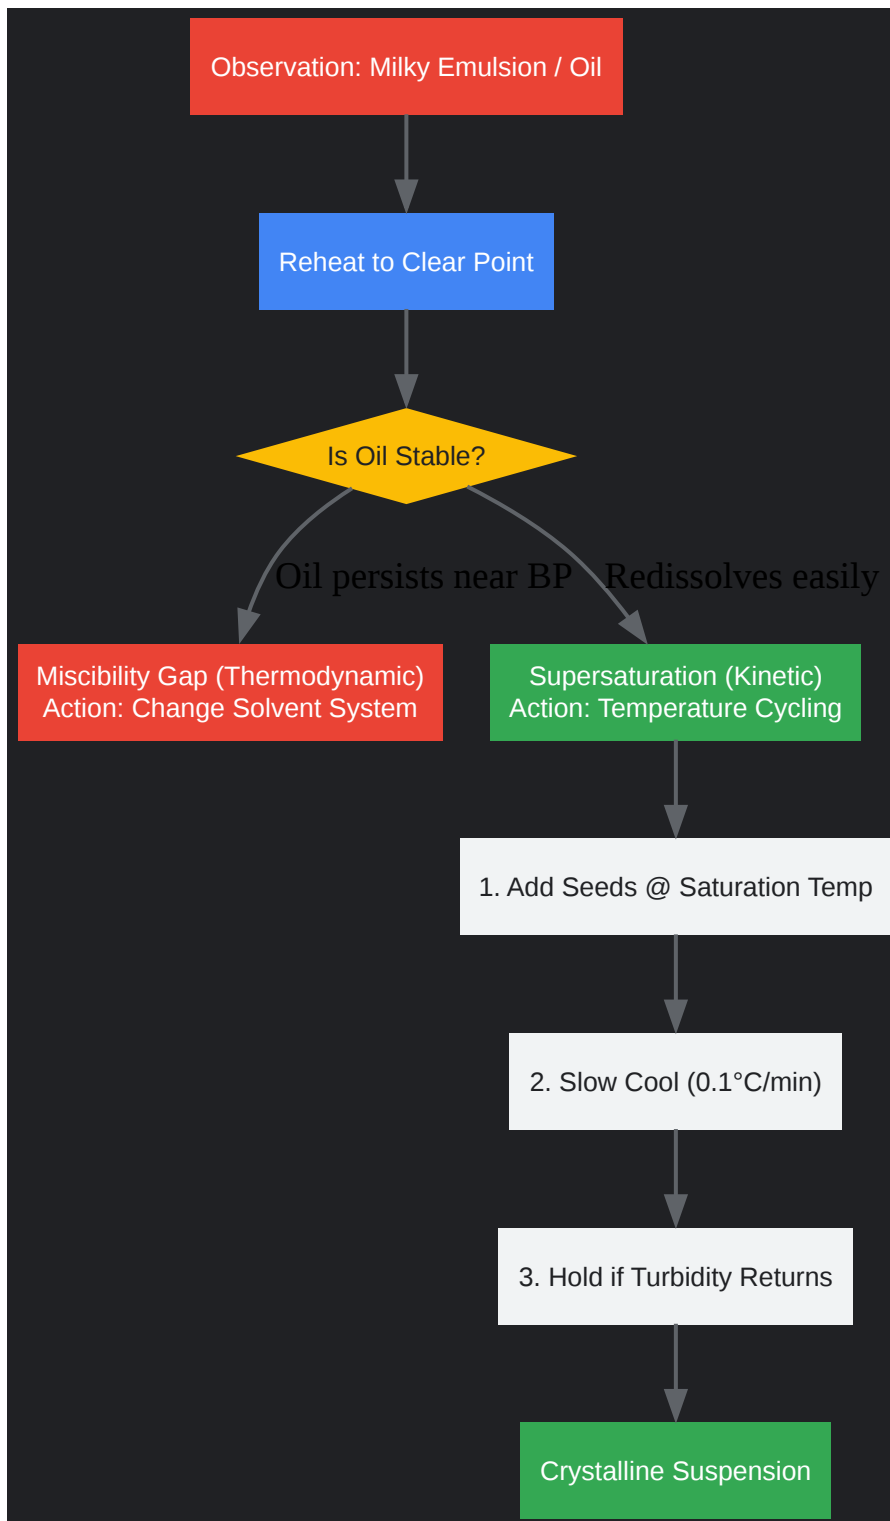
Observation: Milky Emulsion / Oil

Reheat to Clear Point

Is Oil Stable?

Oil persists near BP

Redissolves easily

Miscibility Gap (Thermodynamic)
Action: Change Solvent System

Supersaturation (Kinetic)
Action: Temperature Cycling

1. Add Seeds @ Saturation Temp

2. Slow Cool (0.1°C/min)

3. Hold if Turbidity Returns

Crystalline Suspension